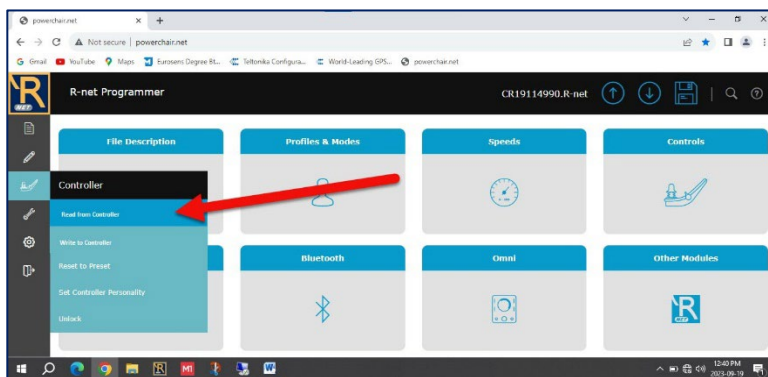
powerchair.net

Not secure | powerchair.net

Gmail YouTube Maps Eurosens Degree Et... Teltonika Configura... World-Leading GPS... powerchair.net

R NET

R-net Programmer

CR19114990.R-net

File Description

Profiles & Modes

Speeds

Controls

Controller

Read from Controller

Write to Controller

Reset to Preset

Set Controller Personality

Unlock

Bluetooth

Omni

Other Modules

R NET

12:40 PM
2023-09-19